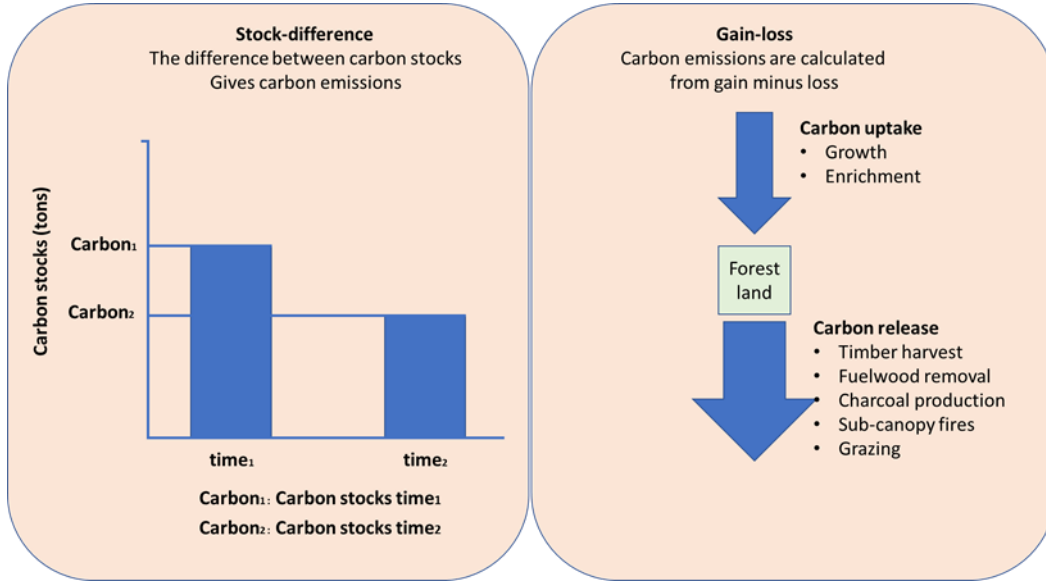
Stock-difference
The difference between carbon stocks
Gives carbon emissions

Carbon stocks (tons)

Carbon$_1$

Carbon$_2$

time$_1$

time$_2$

Carbon$_1$: Carbon stocks time$_1$

Carbon$_2$: Carbon stocks time$_2$

Gain-loss
Carbon emissions are calculated from gain minus loss

Carbon uptake
• Growth
• Enrichment

Forest land

Carbon release
• Timber harvest
• Fuelwood removal
• Charcoal production
• Sub-canopy fires
• Grazing